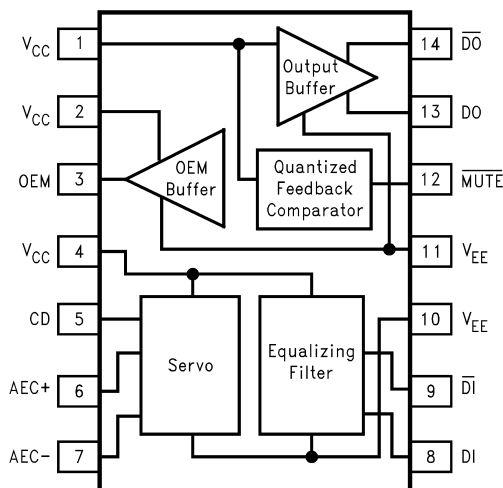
$V_{CC}$ 1
$V_{CC}$ 2
OEM 3
$V_{CC}$ 4
CD 5
AEC+ 6
AEC− 7

Output Buffer
OEM Buffer
Quantized Feedback Comparator
Servo
Equalizing Filter

14 $\overline{DO}$
13 DO
12 $\overline{MUTE}$
11 $V_{EE}$
10 $V_{EE}$
9 $\overline{DI}$
8 DI